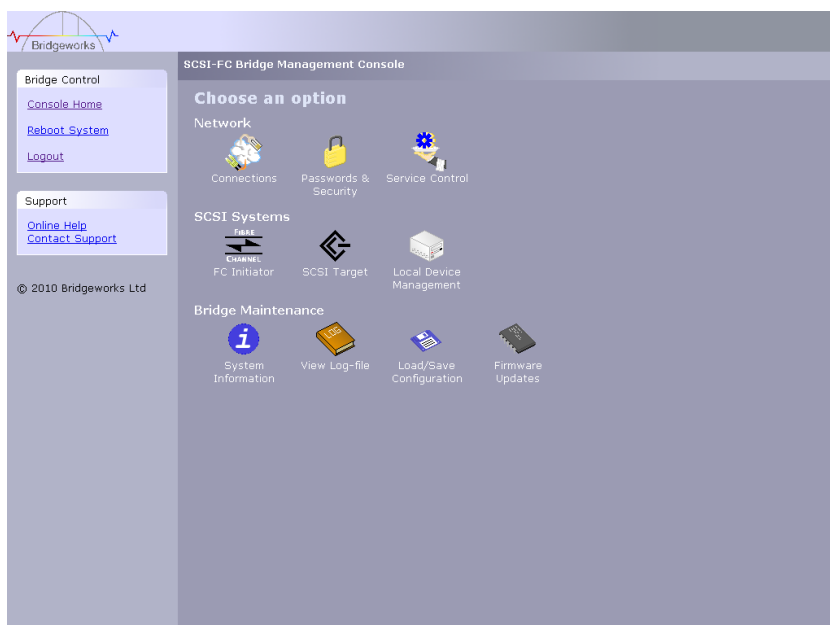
Bridgeworks

SCSI-FC Bridge Management Console

Bridge Control

Console Home

Reboot System

Logout

Support

Online Help
Contact Support

© 2010 Bridgeworks Ltd

Choose an option

Network

Connections

Passwords & Security

Service Control

SCSI Systems

FIBRE CHANNEL

FC Initiator

SCSI Target

Local Device Management

Bridge Maintenance

System Information

LOG

View Log-file

Load/Save Configuration

Firmware Updates